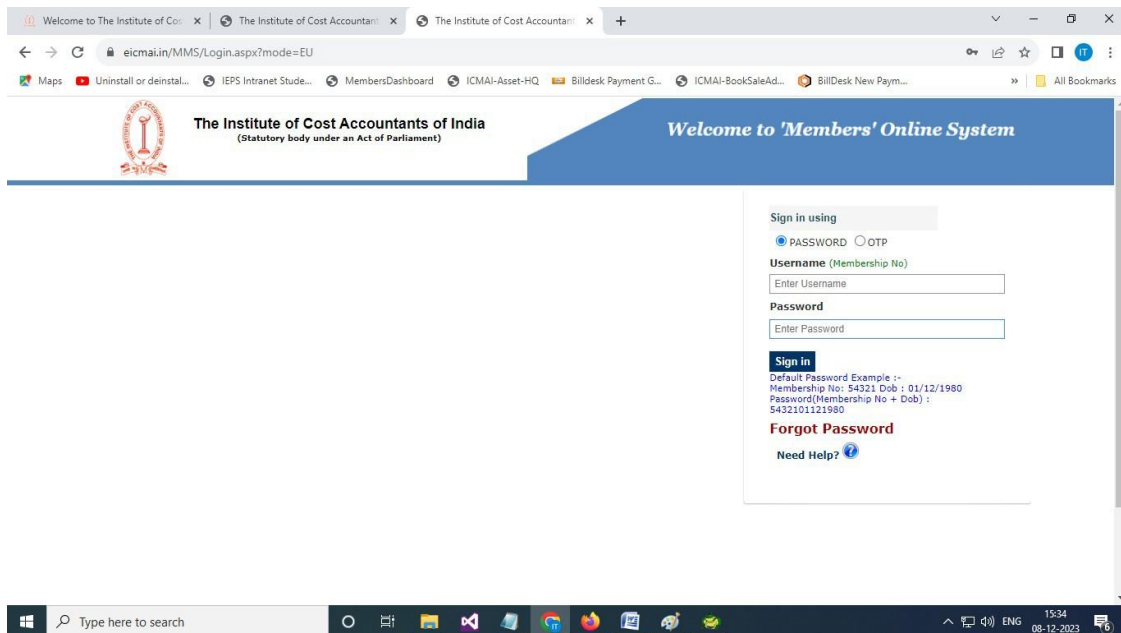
Welcome to The Institute of Cos ×
The Institute of Cost Accountant ×
The Institute of Cost Accountant ×
+

eicmai.in/MMS/Login.aspx?mode=EU

Maps
Uninstall or deinstal...
IEPS Intranet Stude...
MembersDashboard
ICMAI-Asset-HQ
Billdesk Payment G...
ICMAI-BookSaleAd...
BillDesk New Paym...
»
All Bookmarks

The Institute of Cost Accountants of India
(Statutory body under an Act of Parliament)

Welcome to 'Members' Online System

Sign in using
PASSWORD OTP
Username (Membership No)
Enter Username
Password
Enter Password
Sign in
Default Password Example :-
Membership No: 54321 Dob : 01/12/1980
Password(Membership No + Dob) :
5432101121980
Forgot Password
Need Help?

Type here to search
ENG
15:34
08-12-2023